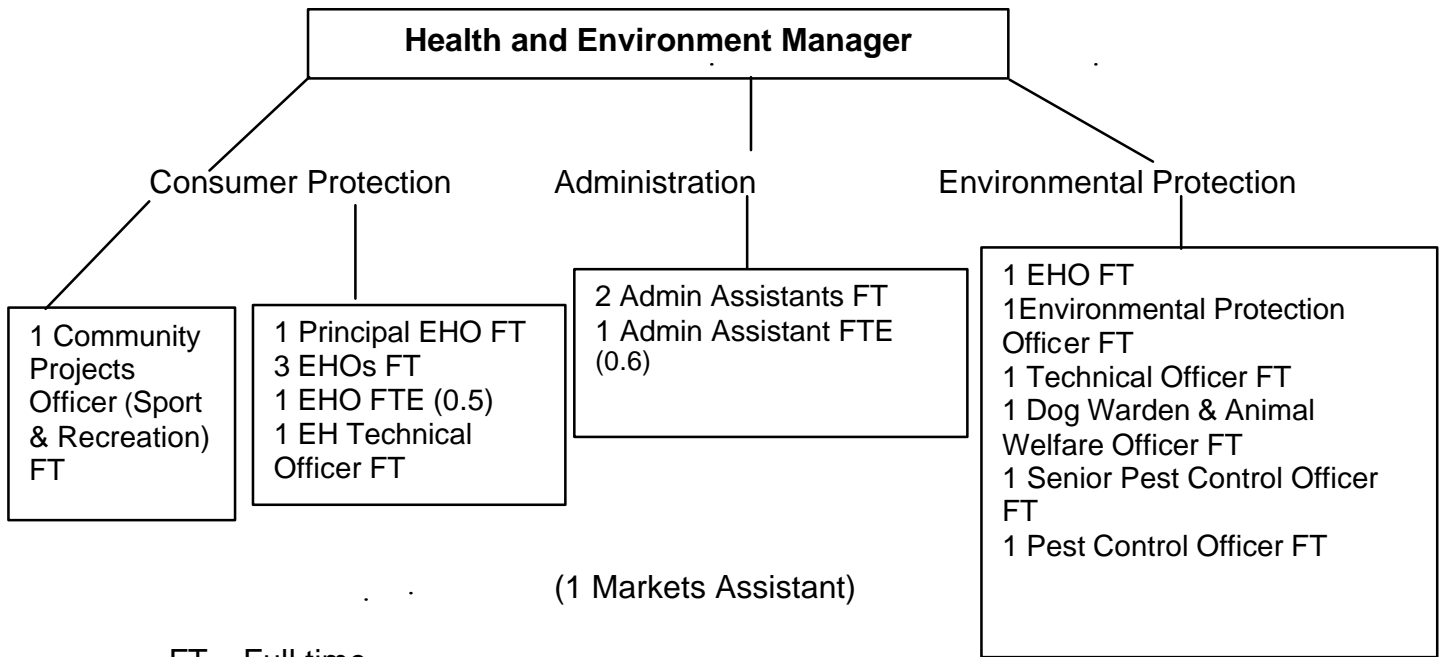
Health and Environment Manager

Consumer Protection

Administration

Environmental Protection

1 Community Projects Officer (Sport & Recreation) FT

1 Principal EHO FT
3 EHOs FT
1 EHO FTE (0.5)
1 EH Technical Officer FT

2 Admin Assistants FT
1 Admin Assistant FTE (0.6)

1 EHO FT
1Environmental Protection Officer FT
1 Technical Officer FT
1 Dog Warden & Animal Welfare Officer FT
1 Senior Pest Control Officer FT
1 Pest Control Officer FT

(1 Markets Assistant)

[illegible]